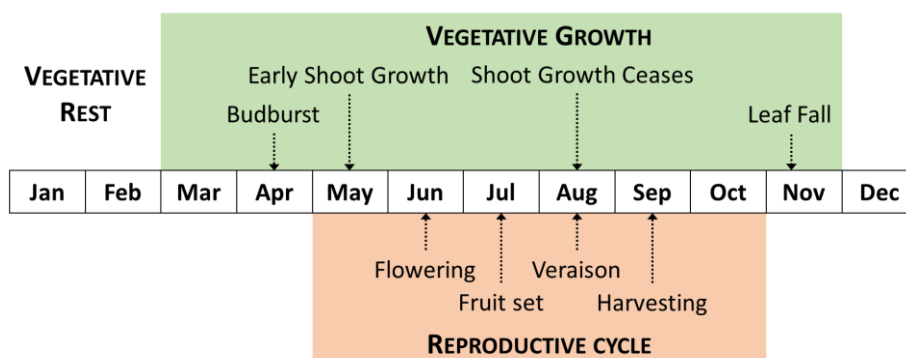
VEGETATIVE GROWTH

VEGETATIVE REST

Early Shoot Growth

Shoot Growth Ceases

Budburst

Leaf Fall

| Jan | Feb | Mar | Apr | May | Jun | Jul | Aug | Sep | Oct | Nov | Dec |
|---|---|---|---|---|---|---|---|---|---|---|---|

Flowering

Veraison

Fruit set

Harvesting

REPRODUCTIVE CYCLE